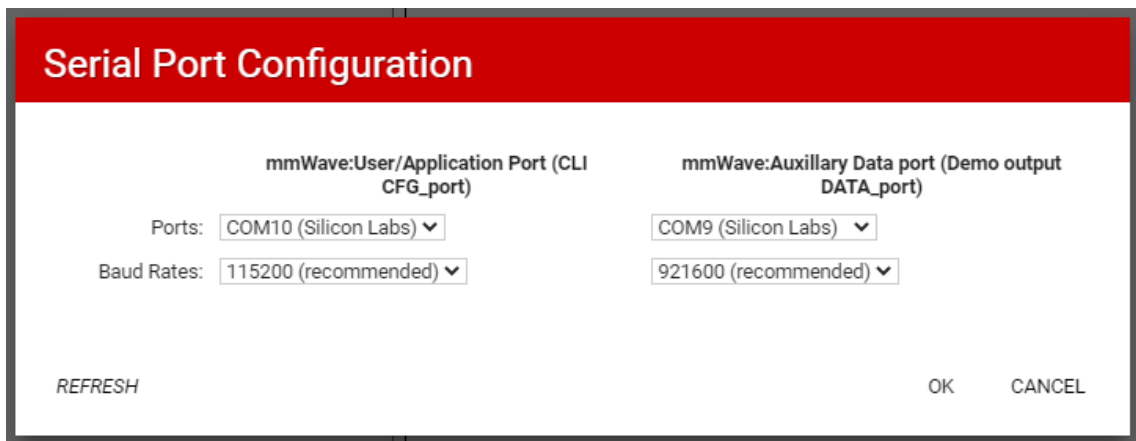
Serial Port Configuration

mmWave:User/Application Port (CLI CFG_port)

mmWave:Auxillary Data port (Demo output DATA_port)

Ports: COM10 (Silicon Labs)

COM9 (Silicon Labs)

Baud Rates: 115200 (recommended)

921600 (recommended)

REFRESH

OK

CANCEL